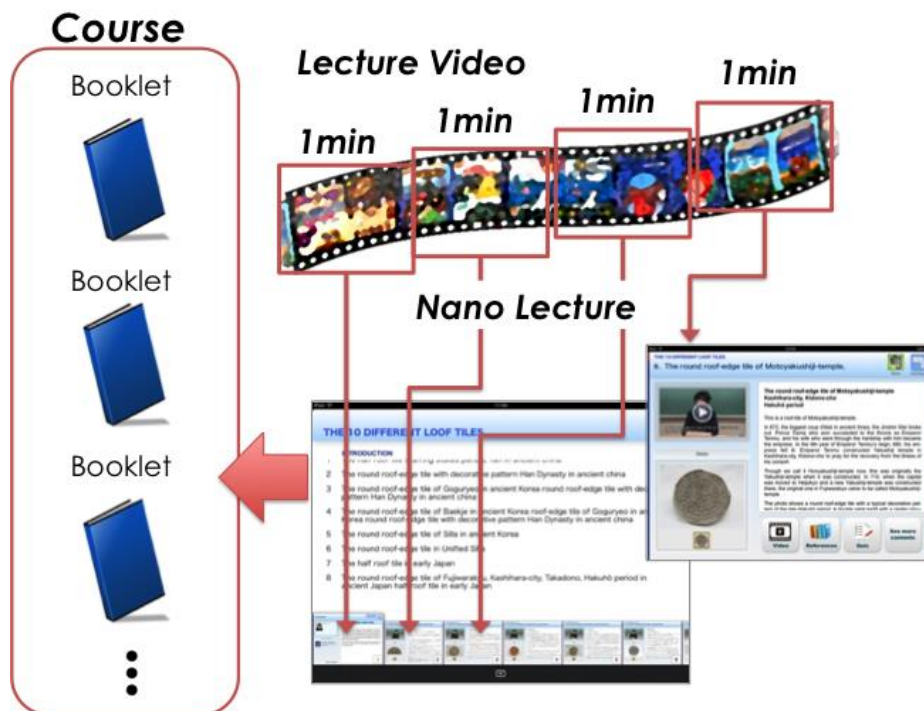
Course

Booklet

Booklet

Booklet

Lecture Video

1min

1min

1min

1min

Nano Lecture

THE 10 DIFFERENT LOOF TILES

INTRODUCTION

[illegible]

2 The round roof-edge tile with decorative pattern Han Dynasty in ancient china

3 The round roof-edge tile of Goguryeo in ancient Korea round roof-edge tile with decorative pattern Han Dynasty in ancient china

4 The round roof-edge tile of Baekje in ancient Korea round roof-edge tile of Goguryeo in ancient Korea round roof-edge tile with decorative pattern Han Dynasty in ancient china

5 The round roof-edge tile of Silla in ancient Korea

6 The round roof-edge tile in Unified Silla

7 The half roof tile in early Japan

8 The round roof-edge tile of Fujiwarakyo, Kashihara-city, Takadono, Hakuhō period in ancient Japan half roof tile in early Japan

THE 10 DIFFERENT LOOF TILES

8. The round roof-edge tile of Motoyakushiji-temple.

The round roof-edge tile of Motoyakushiji-temple
Kashihara-city, Kidono-cho
Hakuhō period

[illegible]

Video

Reference

Quiz

See more contents